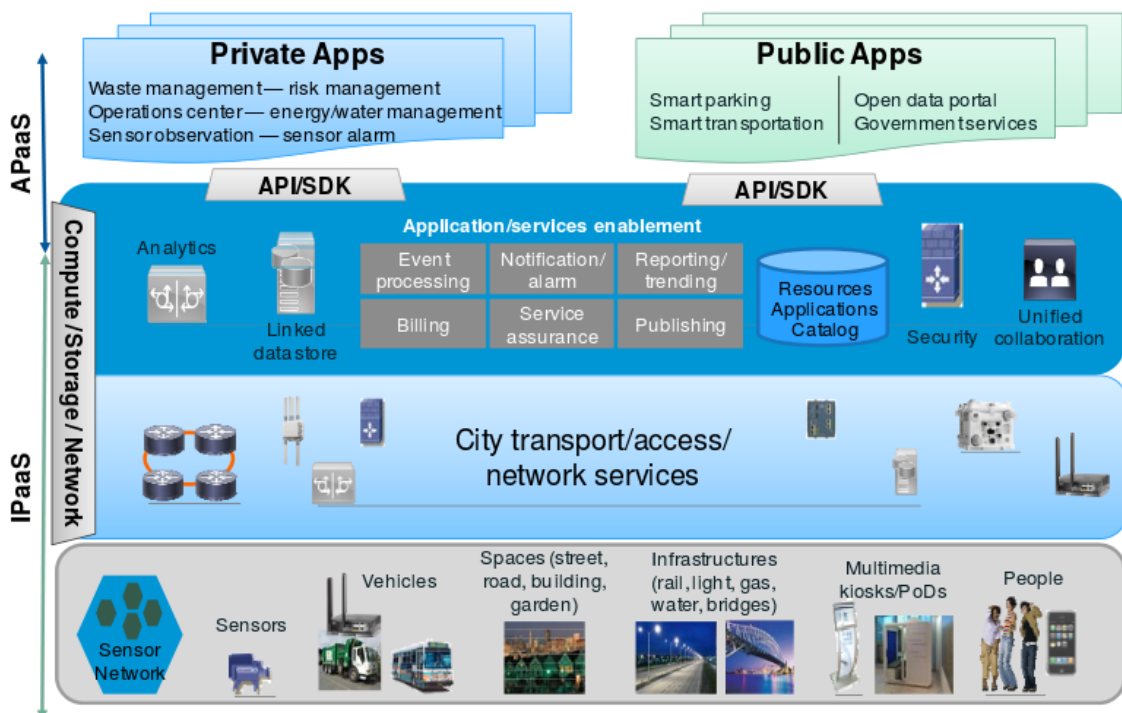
Private Apps
Waste management — risk management
Operations center — energy/water management
Sensor observation — sensor alarm

Public Apps
Smart parking
Smart transportation
Open data portal
Government services

APaaS

API/SDK

API/SDK

Compute/Storage/Network

Application/services enablement

Analytics

Linked data store

Event processing

Notification/ alarm

Reporting/ trending

Billing

Service assurance

Publishing

Resources Applications Catalog

Security

Unified collaboration

IPaaS

City transport/access/ network services

Sensor Network

Sensors

Vehicles

Spaces (street, road, building, garden)

Infrastructures (rail, light, gas, water, bridges)

Multimedia kiosks/PoDs

People